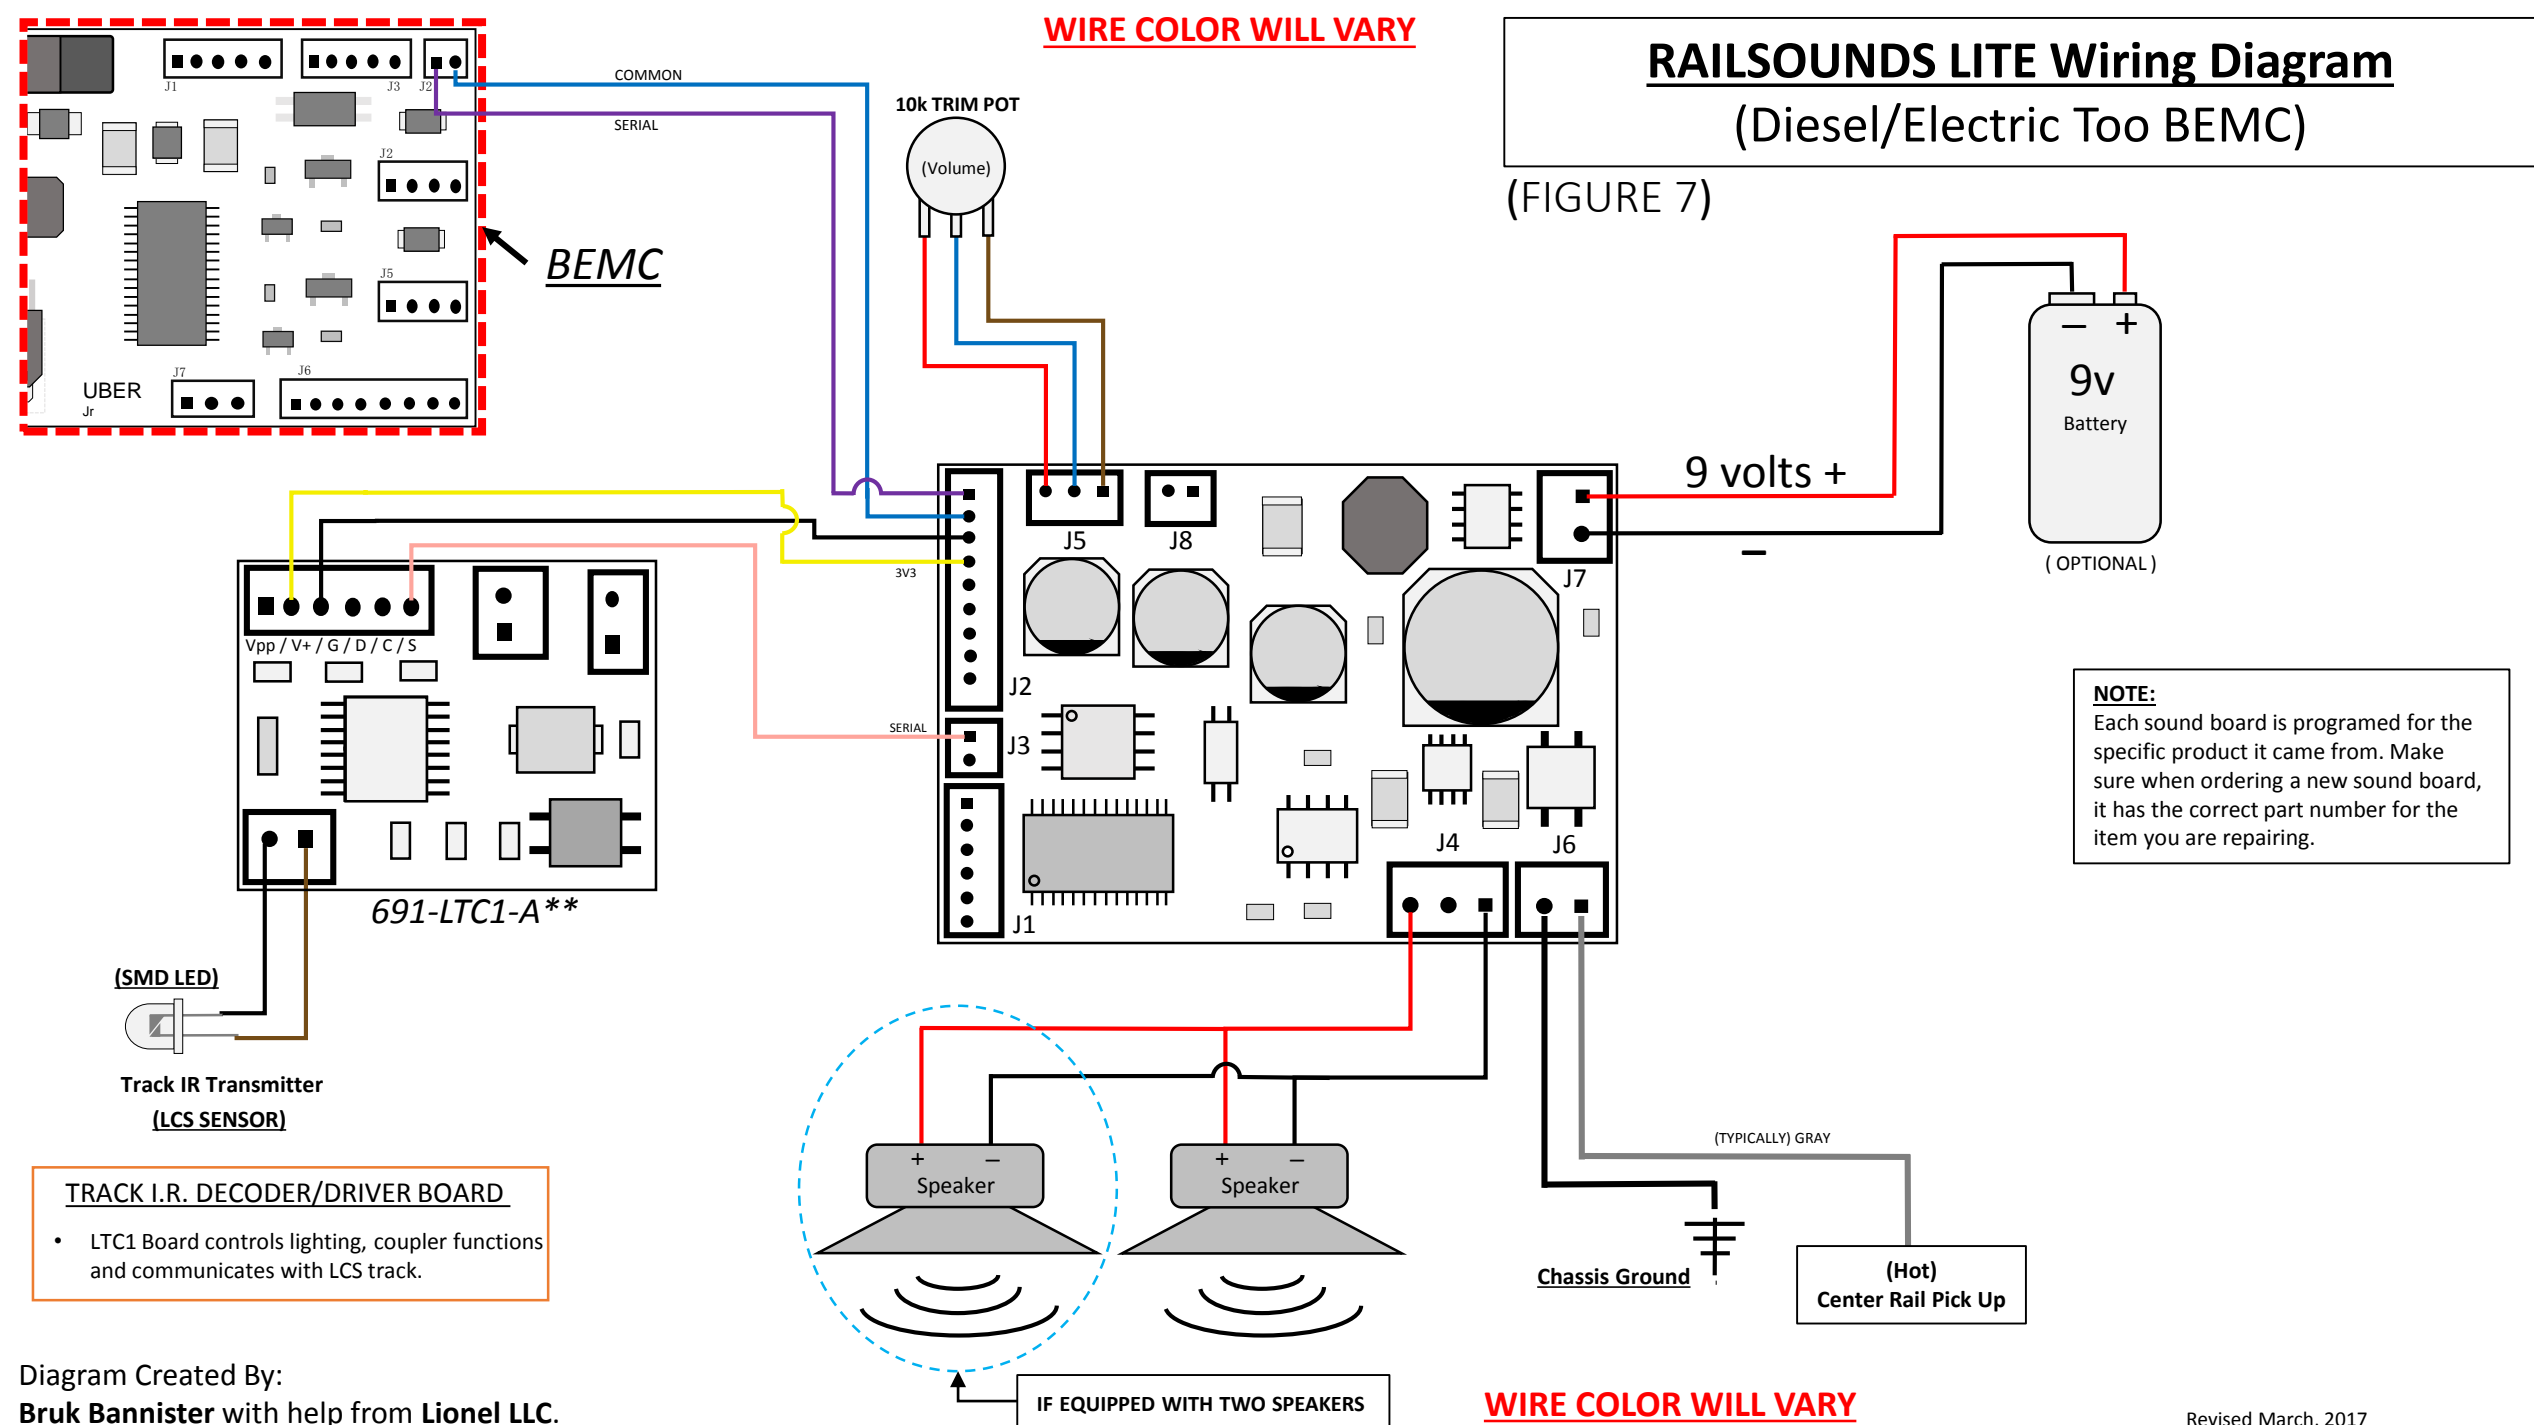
WIRE COLOR WILL VARY

RAILSOUNDS LITE Wiring Diagram
(Diesel/Electric Too BEMC)

(FIGURE 7)

J1 J3 J2
COMMON
SERIAL
J2
J5
J7 J6
UBER
Jr

BEMC

10k TRIM POT
(Volume)

9 volts +
–
+
9v
Battery
( OPTIONAL )

J5 J8
J7
J2
J3
J1
J4 J6
3V3
SERIAL

Vpp / V+ / G / D / C / S
691-LTC1-A**

NOTE:
Each sound board is programed for the specific product it came from. Make sure when ordering a new sound board, it has the correct part number for the item you are repairing.

(SMD LED)
Track IR Transmitter
(LCS SENSOR)

TRACK I.R. DECODER/DRIVER BOARD
• LTC1 Board controls lighting, coupler functions and communicates with LCS track.

+ –
Speaker
+ –
Speaker

(TYPICALLY) GRAY
Chassis Ground
(Hot)
Center Rail Pick Up

Diagram Created By:
Bruk Bannister with help from Lionel LLC.

IF EQUIPPED WITH TWO SPEAKERS

WIRE COLOR WILL VARY

Revised March, 2017